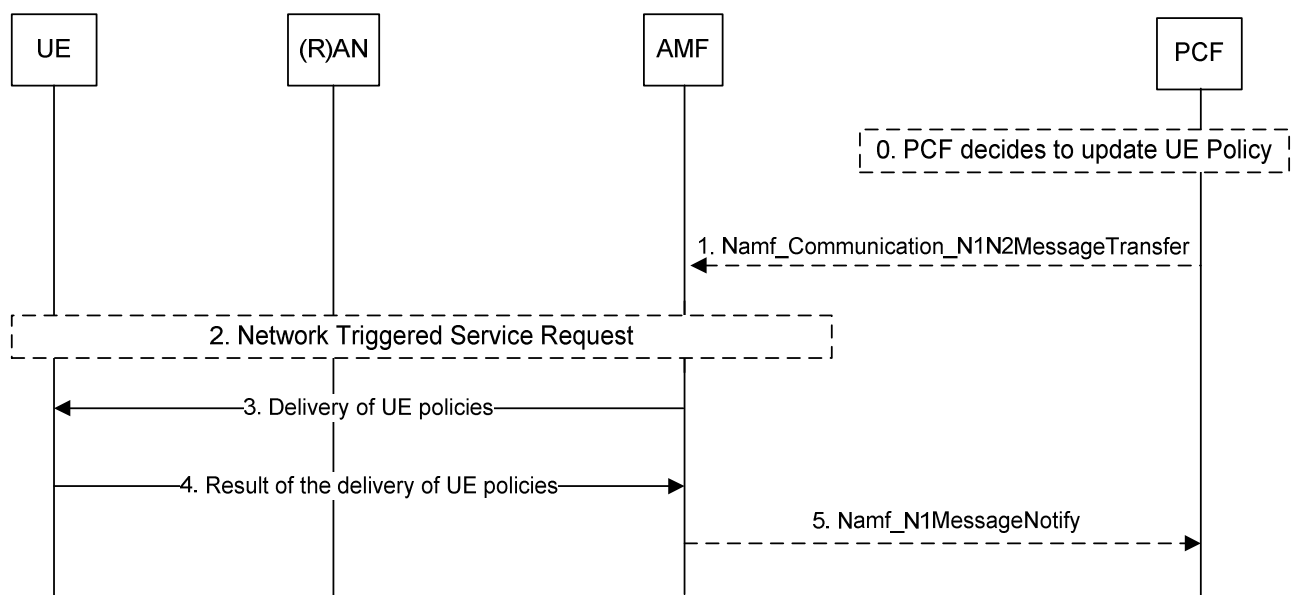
UE

(R)AN

AMF

PCF

0. PCF decides to update UE Policy

1. Namf_Communication_N1N2MessageTransfer

2. Network Triggered Service Request

3. Delivery of UE policies

4. Result of the delivery of UE policies

5. Namf_N1MessageNotify